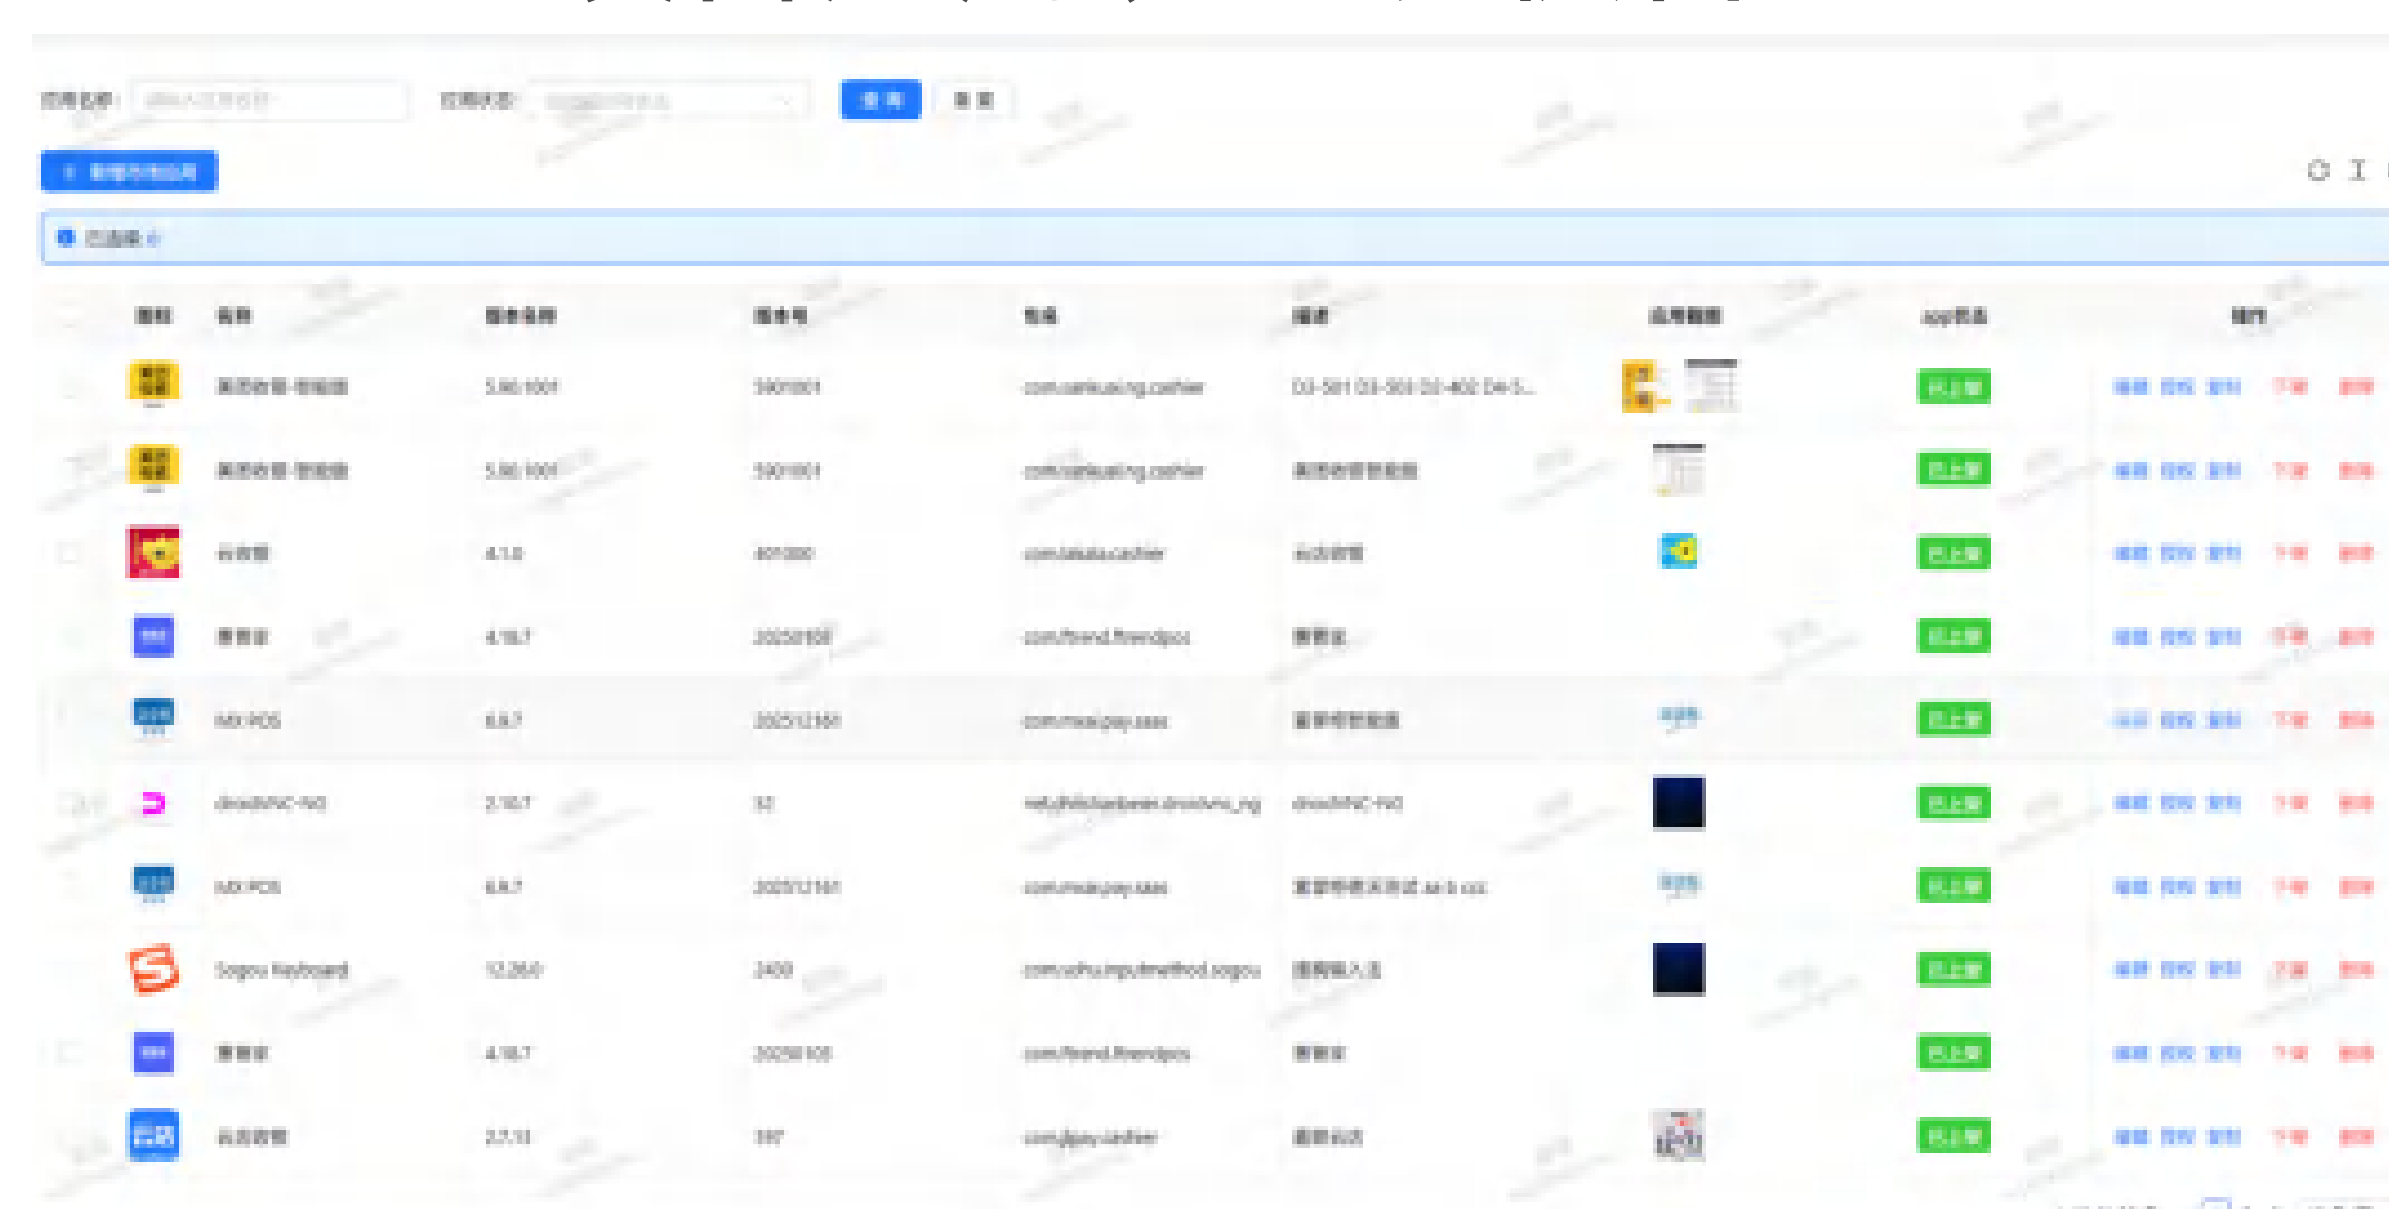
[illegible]: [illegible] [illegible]: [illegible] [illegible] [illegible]

+ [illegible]

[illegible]

| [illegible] | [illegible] | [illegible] | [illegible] | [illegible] | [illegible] | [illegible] | app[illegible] | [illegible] |
|---|---|---|---|---|---|---|---|---|
| | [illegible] | 5.80.1001 | 5801001 | com.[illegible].cashier | D3-S01 D3-S03 D2-402 D4-S... | | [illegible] | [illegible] |
| | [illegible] | 5.80.1001 | 5801001 | com.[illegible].cashier | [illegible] | | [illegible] | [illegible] |
| | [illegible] | 4.1.0 | 401000 | com.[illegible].cashier | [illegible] | | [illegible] | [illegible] |
| | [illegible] | 4.18.7 | 20250108 | com.friend.friendpos | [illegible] | | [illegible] | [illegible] |
| | MX POS | 6.8.7 | 202512161 | com.mxepay.saas | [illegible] | | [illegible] | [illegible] |
| | droidVNC-NG | 2.10.7 | 32 | net.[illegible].droidvnc_ng | droidVNC-NG | | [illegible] | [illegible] |
| | MX POS | 6.8.7 | 202512161 | com.mxepay.saas | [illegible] | | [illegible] | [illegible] |
| | Sogou Keyboard | 12.26.0 | 2400 | com.sohu.inputmethod.sogou | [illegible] | | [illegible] | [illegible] |
| | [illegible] | 4.18.7 | 20250108 | com.friend.friendpos | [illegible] | | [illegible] | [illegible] |
| | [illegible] | 2.7.13 | 397 | com.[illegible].cashier | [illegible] | | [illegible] | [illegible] |